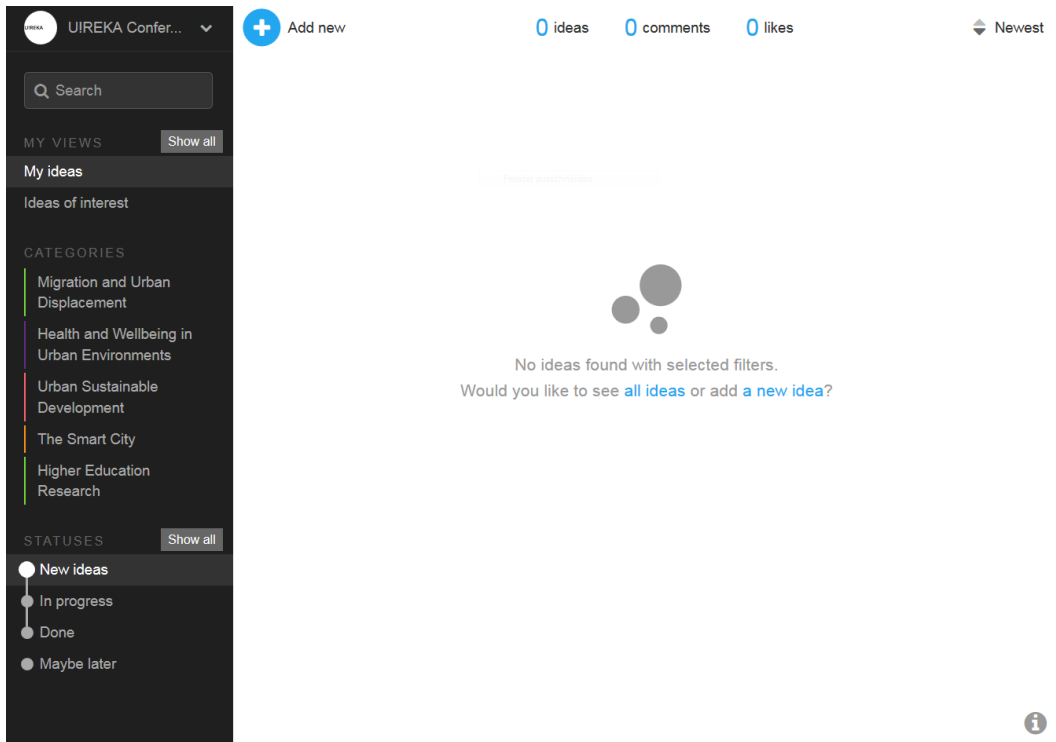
UIREKA

UIREKA Confer...

Add new

0 ideas

0 comments

0 likes

Newest

Search

MY VIEWS

Show all

My ideas

Ideas of interest

CATEGORIES

Migration and Urban Displacement

Health and Wellbeing in Urban Environments

Urban Sustainable Development

The Smart City

Higher Education Research

STATUSES

Show all

New ideas

In progress

Done

Maybe later

No ideas found with selected filters.
Would you like to see all ideas or add a new idea?